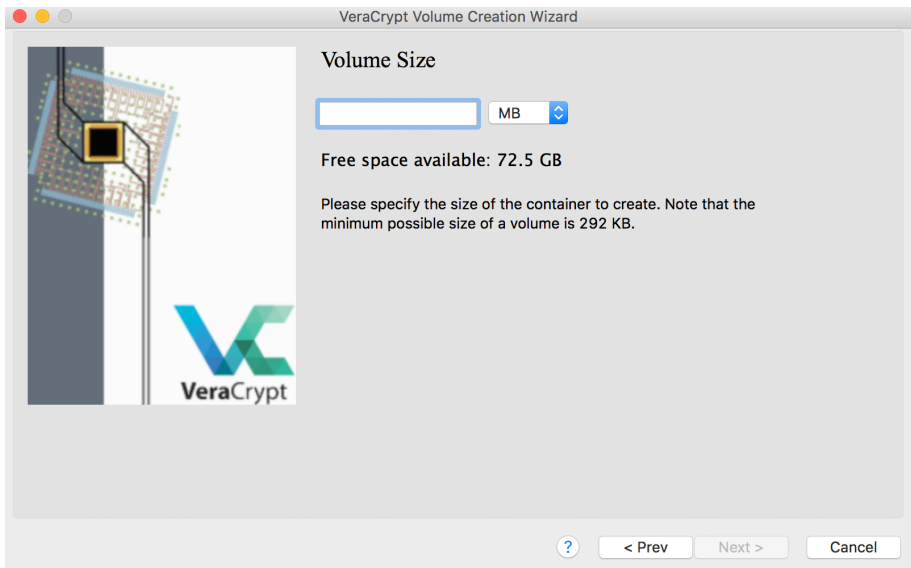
VeraCrypt Volume Creation Wizard

VeraCrypt

Volume Size

MB

Free space available: 72.5 GB

Please specify the size of the container to create. Note that the minimum possible size of a volume is 292 KB.

?

< Prev

Next >

Cancel